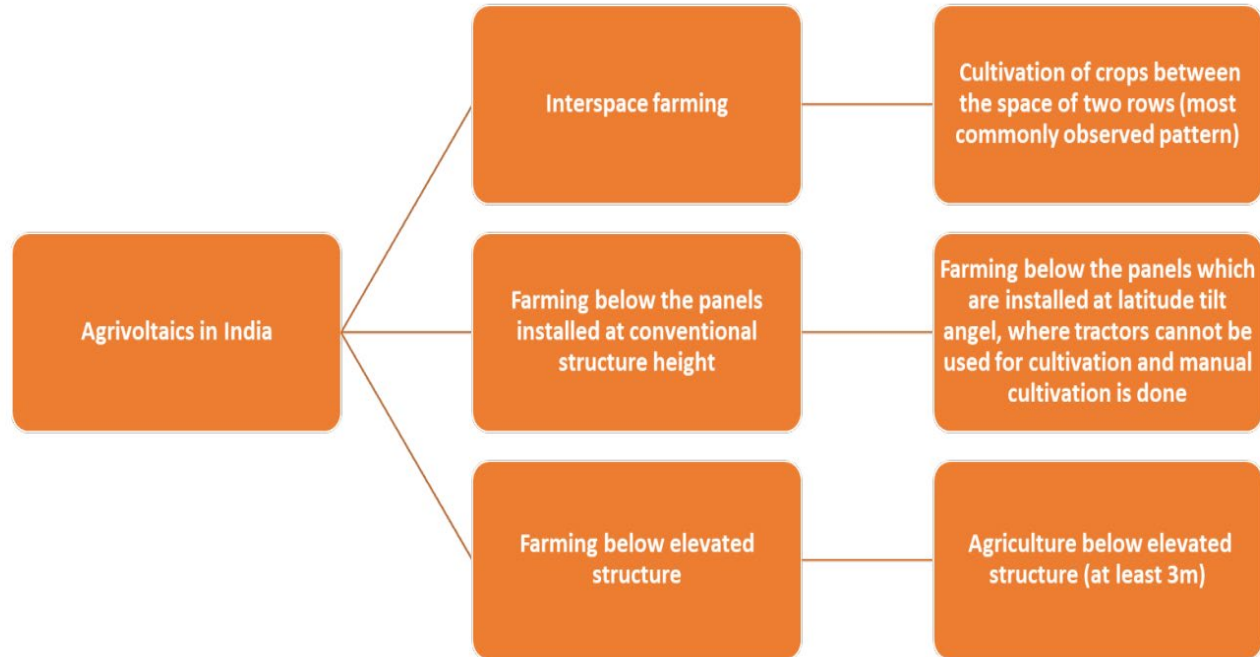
Agrivoltaics in India

Interspace farming

Cultivation of crops between the space of two rows (most commonly observed pattern)

Farming below the panels installed at conventional structure height

Farming below the panels which are installed at latitude tilt angel, where tractors cannot be used for cultivation and manual cultivation is done

Farming below elevated structure

Agriculture below elevated structure (at least 3m)